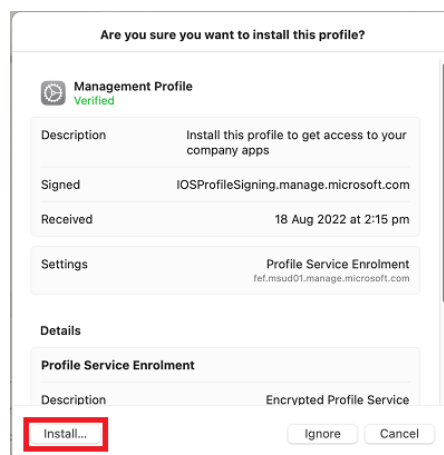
Are you sure you want to install this profile?

Management Profile
Verified

| | |
|---|---|
| Description | Install this profile to get access to your company apps |
| Signed | IOSProfileSigning.manage.microsoft.com |
| Received | 18 Aug 2022 at 2:15 pm |

| | |
|---|---|
| Settings | Profile Service Enrolment fef.msud01.manage.microsoft.com |

Details

Profile Service Enrolment

Description Encrypted Profile Service

Install...

Ignore

Cancel